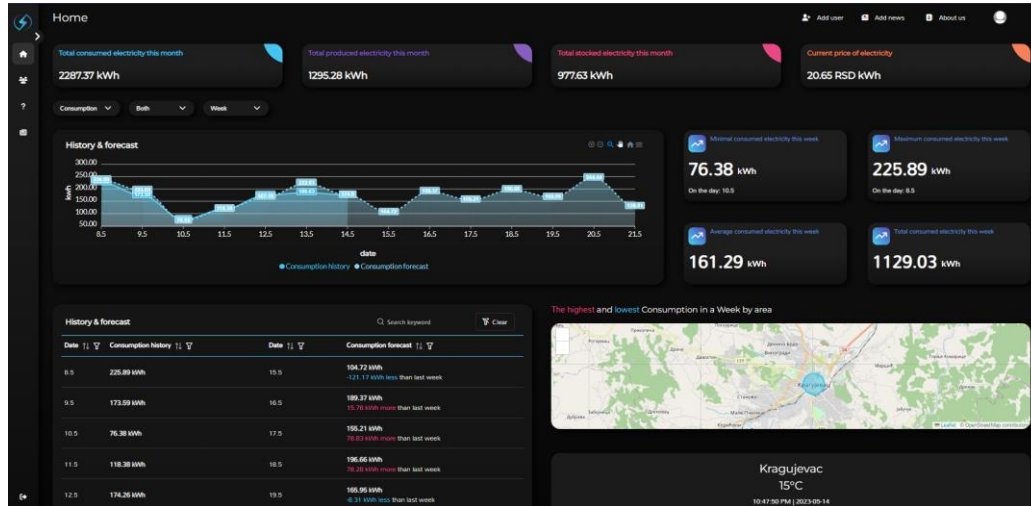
Home

Add user
Add news
About us

Total consumed electricity this month
2287.37 kWh

Total produced electricity this month
1295.28 kWh

Total stocked electricity this month
977.63 kWh

Current price of electricity
20.65 RSD kWh

Consumption
Both
Week

History & forecast

300.00
250.00
200.00
150.00
100.00
50.00
kWh

8.5 9.5 10.5 11.5 12.5 13.5 14.5 15.5 16.5 17.5 18.5 19.5 20.5 21.5
date
Consumption history Consumption forecast

Minimal consumed electricity this week
76.38 kWh
On the day: 10.5

Maximum consumed electricity this week
225.89 kWh
On the day: 8.5

Average consumed electricity this week
161.29 kWh

Total consumed electricity this week
1129.03 kWh

History & forecast
Search keyword
Clear

| Date | Consumption history | Date | Consumption forecast |
|---|---|---|---|
| 8.5 | 225.89 kWh | 15.5 | 104.72 kWh -121.17 kWh less than last week |
| 9.5 | 173.59 kWh | 16.5 | 189.37 kWh 15.78 kWh more than last week |
| 10.5 | 76.38 kWh | 17.5 | 155.21 kWh 78.83 kWh more than last week |
| 11.5 | 118.38 kWh | 18.5 | 196.66 kWh 78.28 kWh more than last week |
| 12.5 | 174.26 kWh | 19.5 | 165.95 kWh -8.31 kWh less than last week |

The highest and lowest Consumption in a Week by area

Kragujevac
Leaflet | © OpenStreetMap contributors

Kragujevac
15°C
10:47:50 PM | 2023-05-14